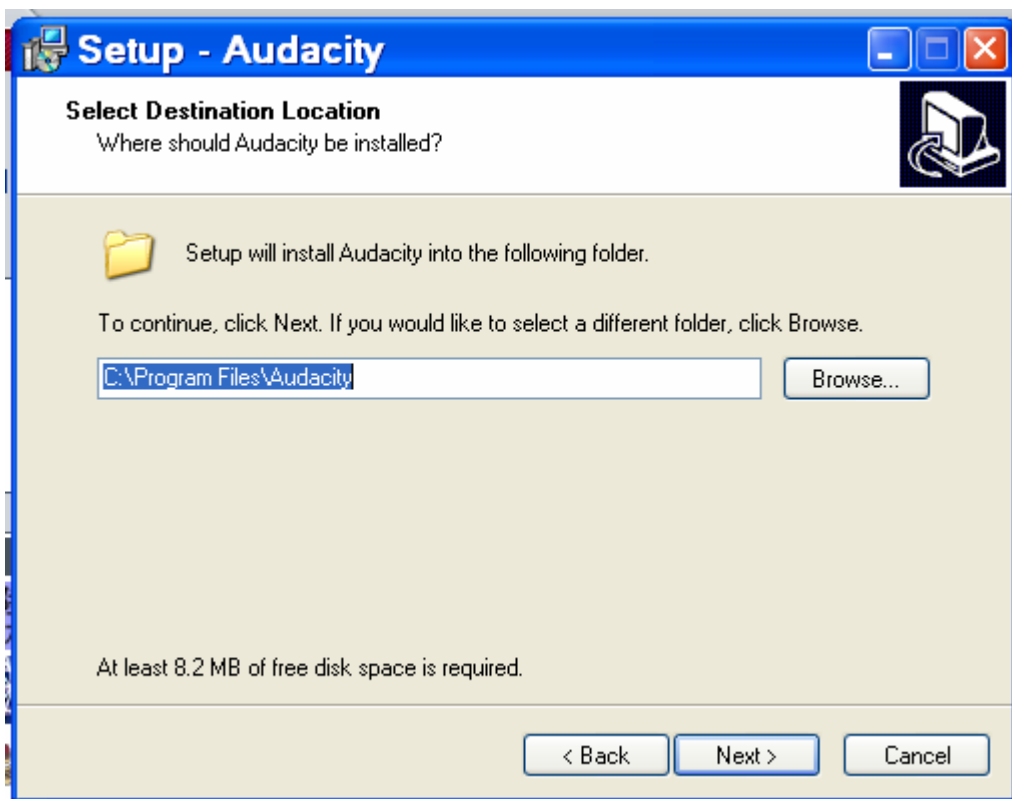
Setup - Audacity

Select Destination Location
Where should Audacity be installed?

Setup will install Audacity into the following folder.

To continue, click Next. If you would like to select a different folder, click Browse.

C:\Program Files\Audacity

Browse...

At least 8.2 MB of free disk space is required.

< Back
Next >
Cancel